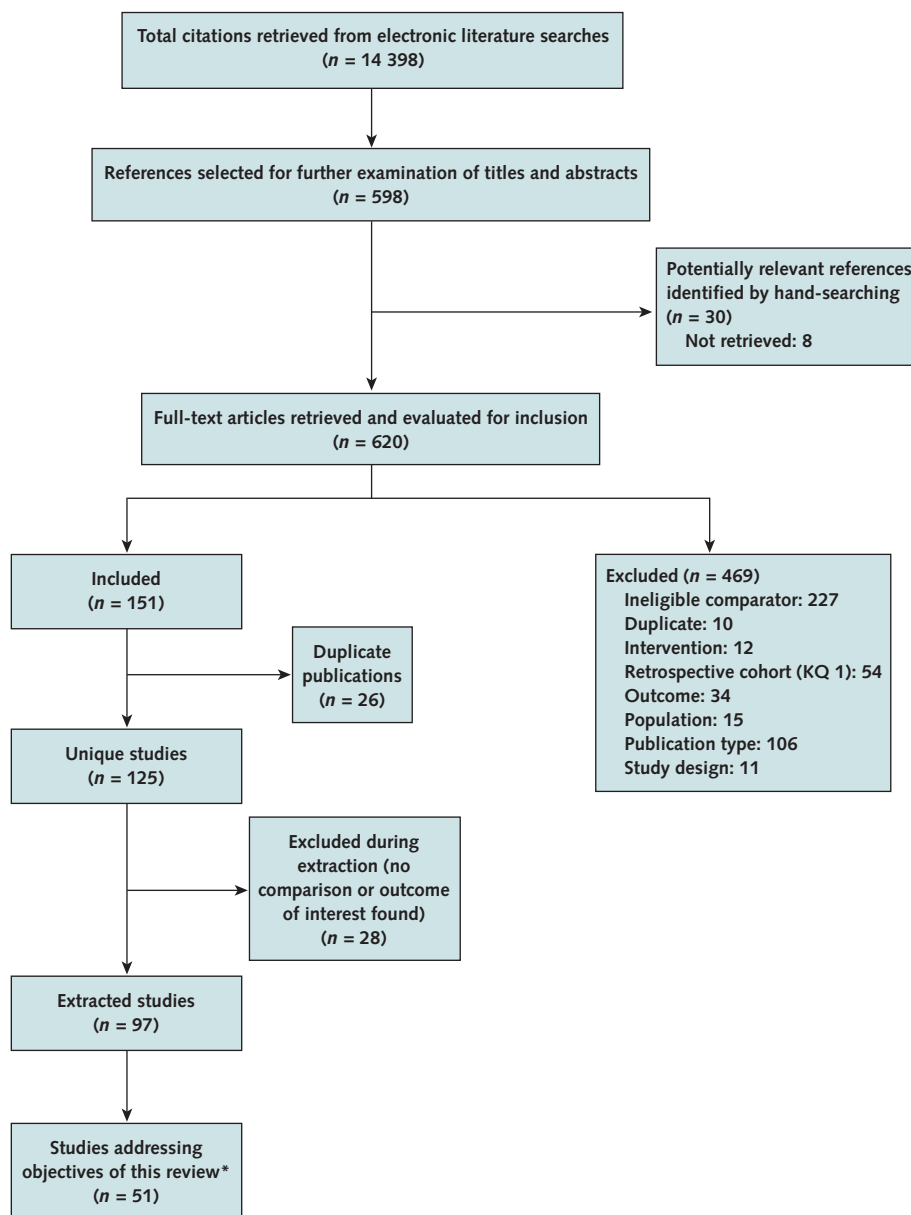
Total citations retrieved from electronic literature searches
($n$ = 14 398)

References selected for further examination of titles and abstracts
($n$ = 598)

Potentially relevant references identified by hand-searching
($n$ = 30)
Not retrieved: 8

Full-text articles retrieved and evaluated for inclusion
($n$ = 620)

Included
($n$ = 151)

Excluded ($n$ = 469)
Ineligible comparator: 227
Duplicate: 10
Intervention: 12
Retrospective cohort (KQ 1): 54
Outcome: 34
Population: 15
Publication type: 106
Study design: 11

Duplicate publications
($n$ = 26)

Unique studies
($n$ = 125)

Excluded during extraction (no comparison or outcome of interest found)
($n$ = 28)

Extracted studies
($n$ = 97)

Studies addressing objectives of this review*
($n$ = 51)